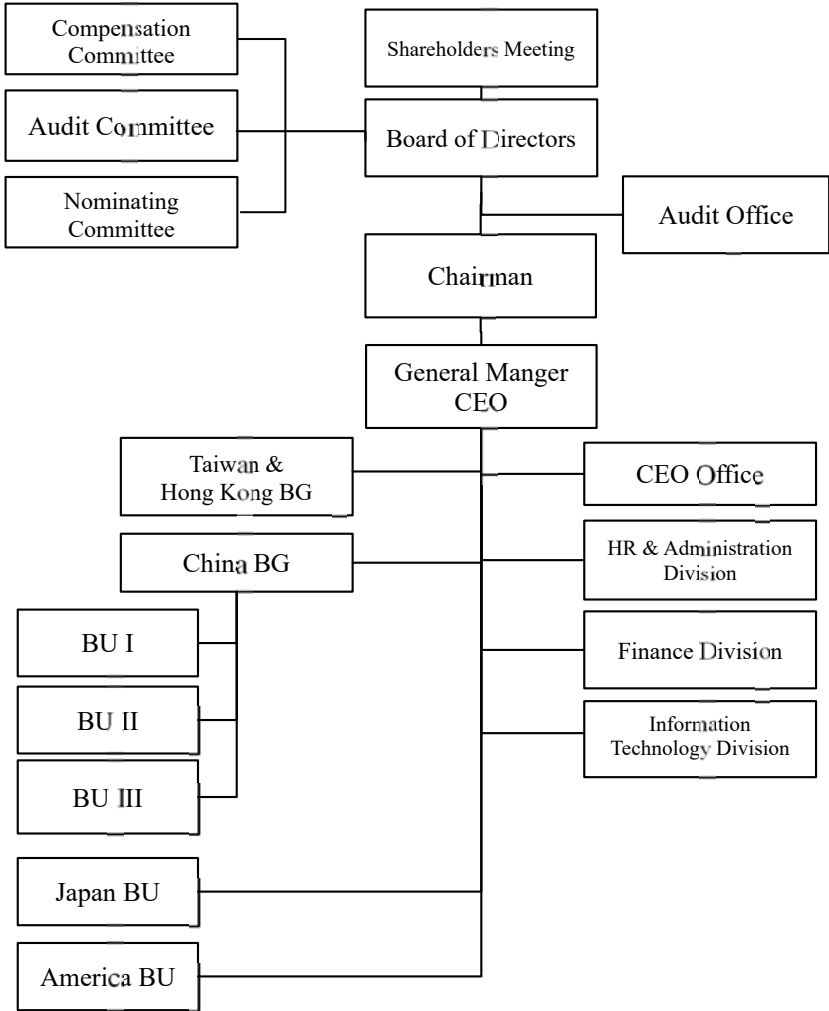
Compensation Committee

Audit Committee

Nominating Committee

Shareholders Meeting

Board of Directors

Audit Office

Chairman

General Manger CEO

Taiwan & Hong Kong BG

China BG

BU I

BU II

BU III

Japan BU

America BU

CEO Office

HR & Administration Division

Finance Division

Information Technology Division